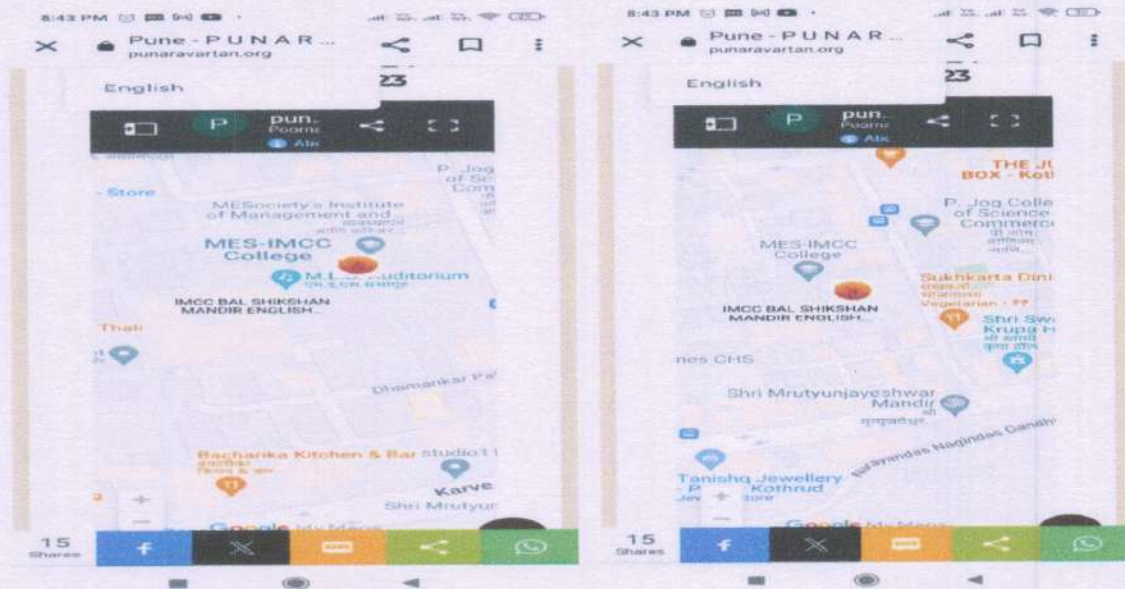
8:43 PM

Pune - P U N A R ...
punaravartan.org

English

23

P

pun.
Poorne

Abc

Store

MESociety's Institute of Management and

MES-IMCC College

M.E. Auditorium

IMCC BAL SHIKSHAN MANDIR ENGLISH...

P. Jog of Sc Com

Thali

Dhamankar Pa

Bacharika Kitchen & Bar

Studio11

Karve

Shri Mrutyun

Google My Maps

15
Shares

8:43 PM

Pune - P U N A R ...
punaravartan.org

English

23

P

pun.
Poorne

Abc

THE JU BOX - Koth

P. Jog College of Science Commerce

MES-IMCC College

IMCC BAL SHIKSHAN MANDIR ENGLISH...

Sukhkarta Dini

Vegetarian

Shri Swa Krupa H

nes CHS

Shri Mrutyunjayeshwar Mandir

Narayandas Nagindas Gandhi

Tanishq Jewellery - P Kothrud Jew Store

Google My Maps

15
Shares